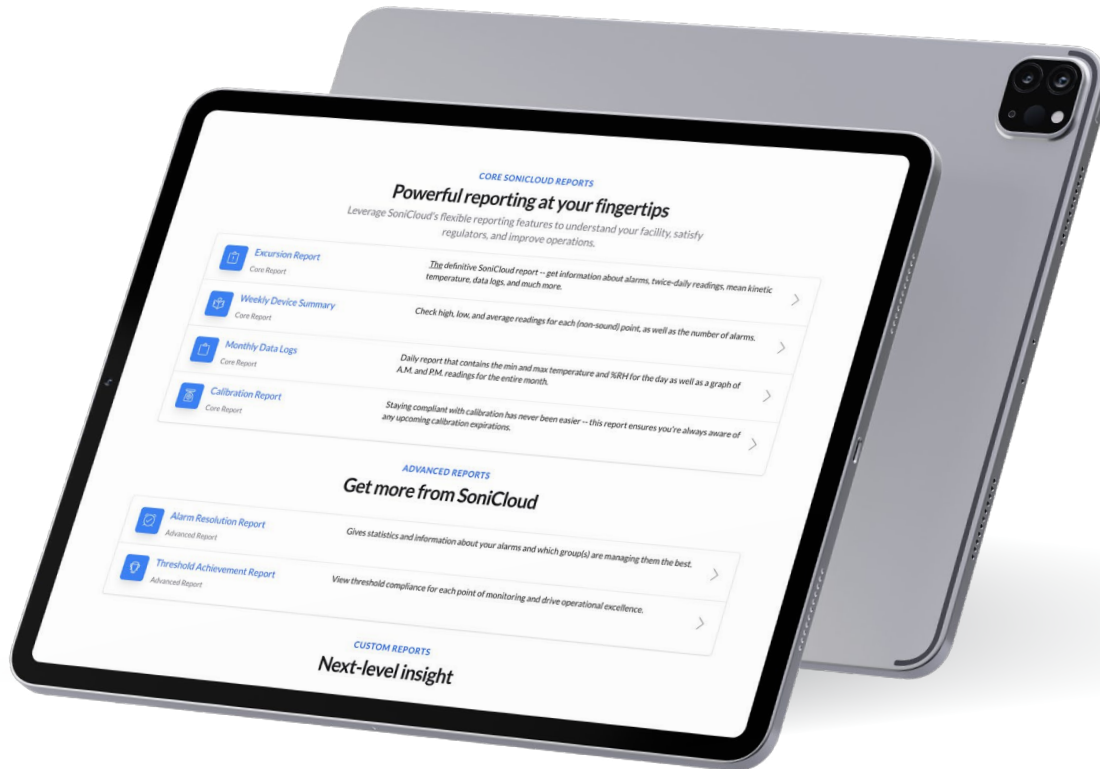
CORE SONICLOUD REPORTS

Powerful reporting at your fingertips

Leverage SoniCloud's flexible reporting features to understand your facility, satisfy regulators, and improve operations.

Excursion Report
Core Report
The definitive SoniCloud report -- get information about alarms, twice-daily readings, mean kinetic temperature, data logs, and much more.

Weekly Device Summary
Core Report
Check high, low, and average readings for each (non-sound) point, as well as the number of alarms.

Monthly Data Logs
Core Report
Daily report that contains the min and max temperature and %RH for the day as well as a graph of A.M. and P.M. readings for the entire month.

Calibration Report
Core Report
Staying compliant with calibration has never been easier -- this report ensures you're always aware of any upcoming calibration expirations.

ADVANCED REPORTS

Get more from SoniCloud

Alarm Resolution Report
Advanced Report
Gives statistics and information about your alarms and which group(s) are managing them the best.

Threshold Achievement Report
Advanced Report
View threshold compliance for each point of monitoring and drive operational excellence.

CUSTOM REPORTS

Next-level insight